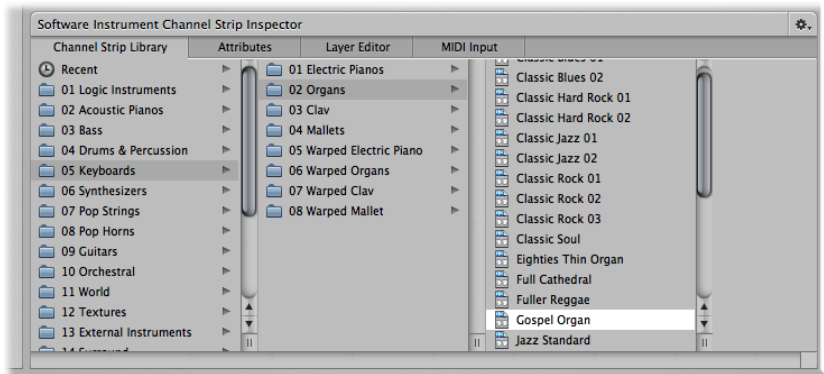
Software Instrument Channel Strip Inspector

Channel Strip Library | Attributes | Layer Editor | MIDI Input

Recent
01 Logic Instruments
02 Acoustic Pianos
03 Bass
04 Drums & Percussion
05 Keyboards
06 Synthesizers
07 Pop Strings
08 Pop Horns
09 Guitars
10 Orchestral
11 World
12 Textures
13 External Instruments
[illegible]

01 Electric Pianos
02 Organs
03 Clav
04 Mallets
05 Warped Electric Piano
06 Warped Organs
07 Warped Clav
08 Warped Mallet

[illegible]
Classic Blues 02
Classic Hard Rock 01
Classic Hard Rock 02
Classic Jazz 01
Classic Jazz 02
Classic Rock 01
Classic Rock 02
Classic Rock 03
Classic Soul
Eighties Thin Organ
Full Cathedral
Fuller Reggae
Gospel Organ
Jazz Standard